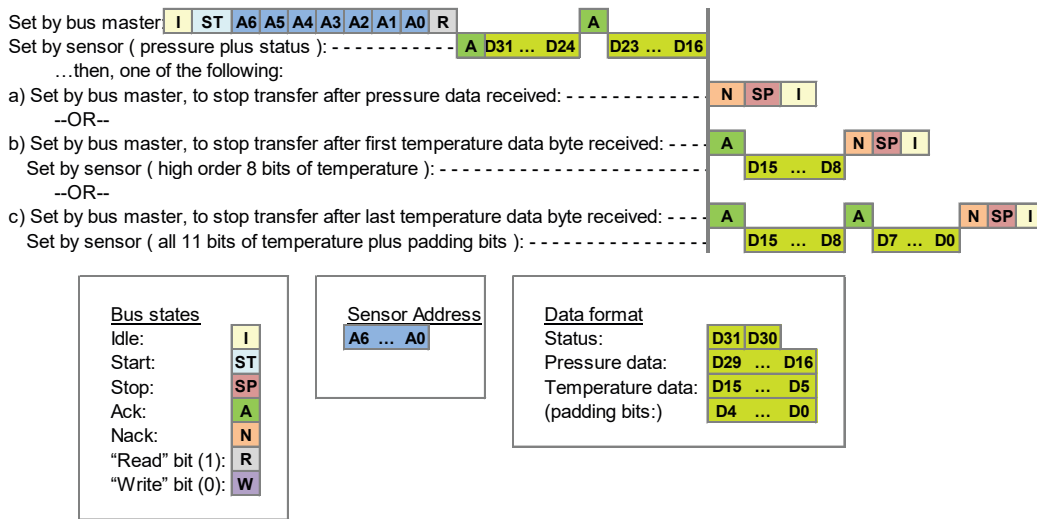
Set by bus master: I ST A6 A5 A4 A3 A2 A1 A0 R A
Set by sensor ( pressure plus status ): - - - - - - - - - - - - A D31 … D24 D23 … D16
…then, one of the following:
a) Set by bus master, to stop transfer after pressure data received: - - - - - - - - - - - - - - - N SP I
--OR--
b) Set by bus master, to stop transfer after first temperature data byte received: - - - - A N SP I
Set by sensor ( high order 8 bits of temperature ): - - - - - - - - - - - - - - - - - - - - - - - - - - D15 … D8
--OR--
c) Set by bus master, to stop transfer after last temperature data byte received: - - - - A A N SP I
Set by sensor ( all 11 bits of temperature plus padding bits ): - - - - - - - - - - - - - - - - - D15 … D8 D7 … D0

Bus states
Idle: I
Start: ST
Stop: SP
Ack: A
Nack: N
“Read” bit (1): R
“Write” bit (0): W

Sensor Address
A6 … A0

Data format
Status: D31 D30
Pressure data: D29 … D16
Temperature data: D15 … D5
(padding bits:) D4 … D0